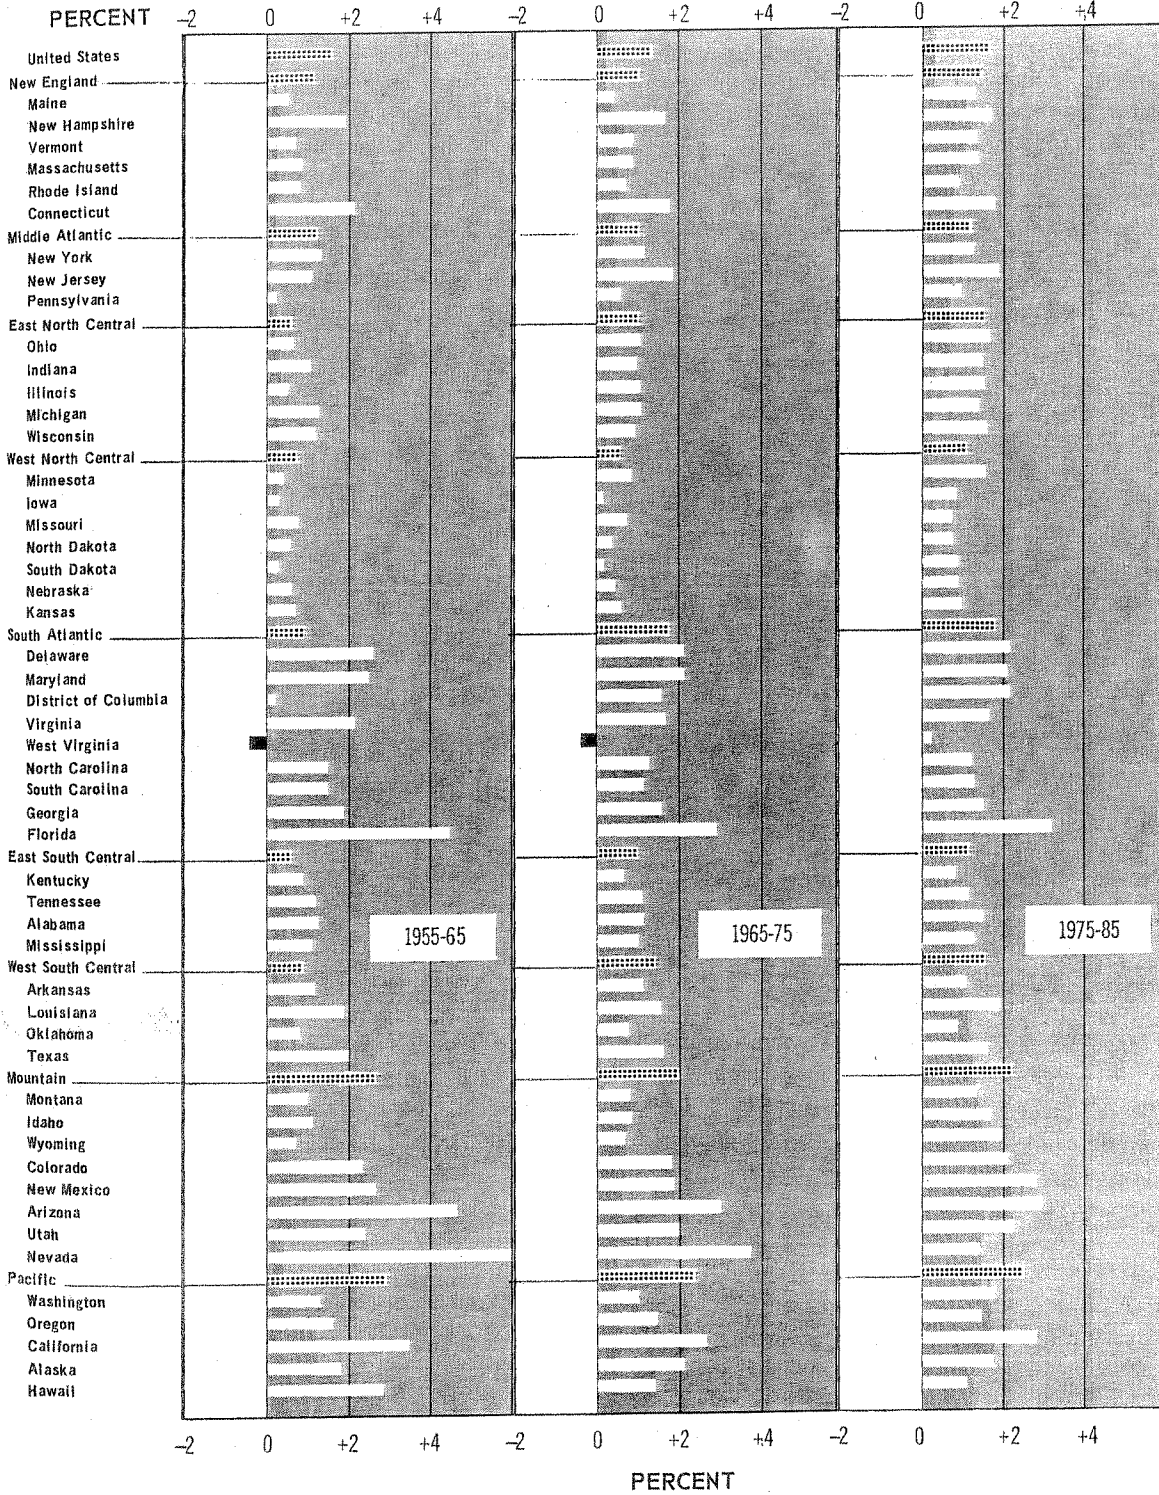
PERCENT −2 0 +2 +4 −2 0 +2 +4 −2 0 +2 +4

United States
New England
Maine
New Hampshire
Vermont
Massachusetts
Rhode Island
Connecticut
Middle Atlantic
New York
New Jersey
Pennsylvania
East North Central
Ohio
Indiana
Illinois
Michigan
Wisconsin
West North Central
Minnesota
Iowa
Missouri
North Dakota
South Dakota
Nebraska
Kansas
South Atlantic
Delaware
Maryland
District of Columbia
Virginia
West Virginia
North Carolina
South Carolina
Georgia
Florida
East South Central
Kentucky
Tennessee
Alabama
Mississippi
West South Central
Arkansas
Louisiana
Oklahoma
Texas
Mountain
Montana
Idaho
Wyoming
Colorado
New Mexico
Arizona
Utah
Nevada
Pacific
Washington
Oregon
California
Alaska
Hawaii

1955-65

1965-75

1975-85

−2 0 +2 +4 −2 0 +2 +4 −2 0 +2 +4

PERCENT